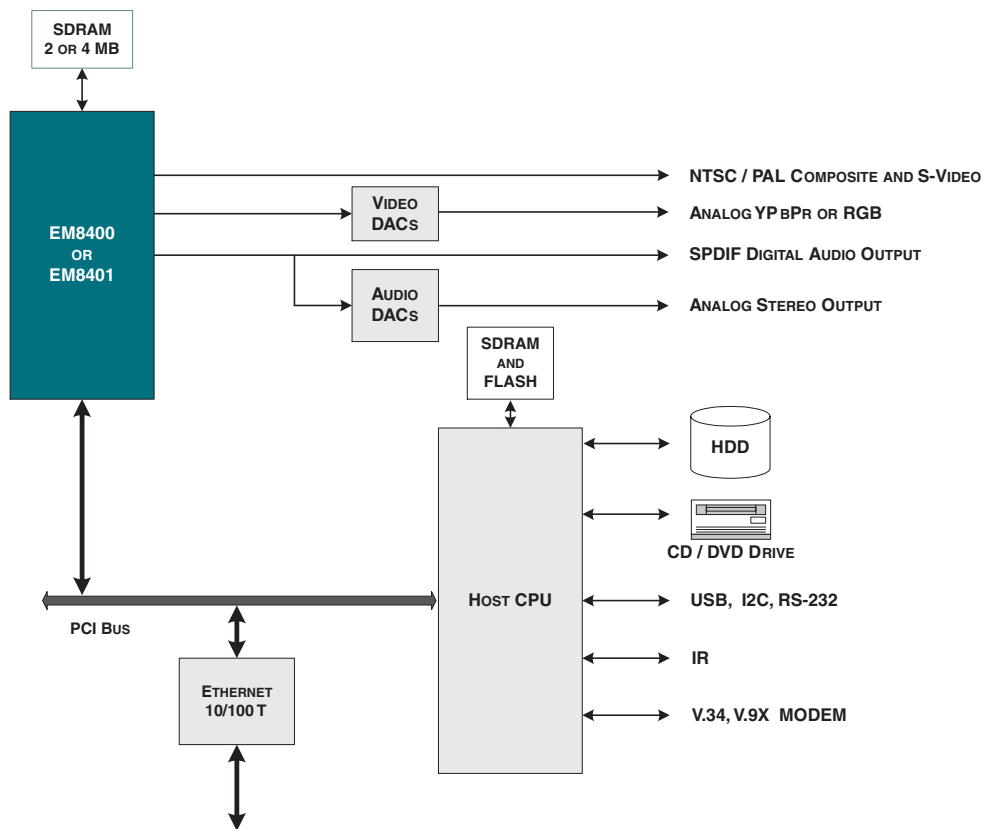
SDRAM
2 OR 4 MB

EM8400
OR
EM8401

NTSC / PAL COMPOSITE AND S-VIDEO

VIDEO DACS

ANALOG YPBPR OR RGB

SPDIF DIGITAL AUDIO OUTPUT

AUDIO DACS

ANALOG STEREO OUTPUT

SDRAM
AND
FLASH

HDD

CD / DVD DRIVE

HOST CPU

USB, I2C, RS-232

IR

V.34, V.9X MODEM

PCI BUS

ETHERNET
10/100 T